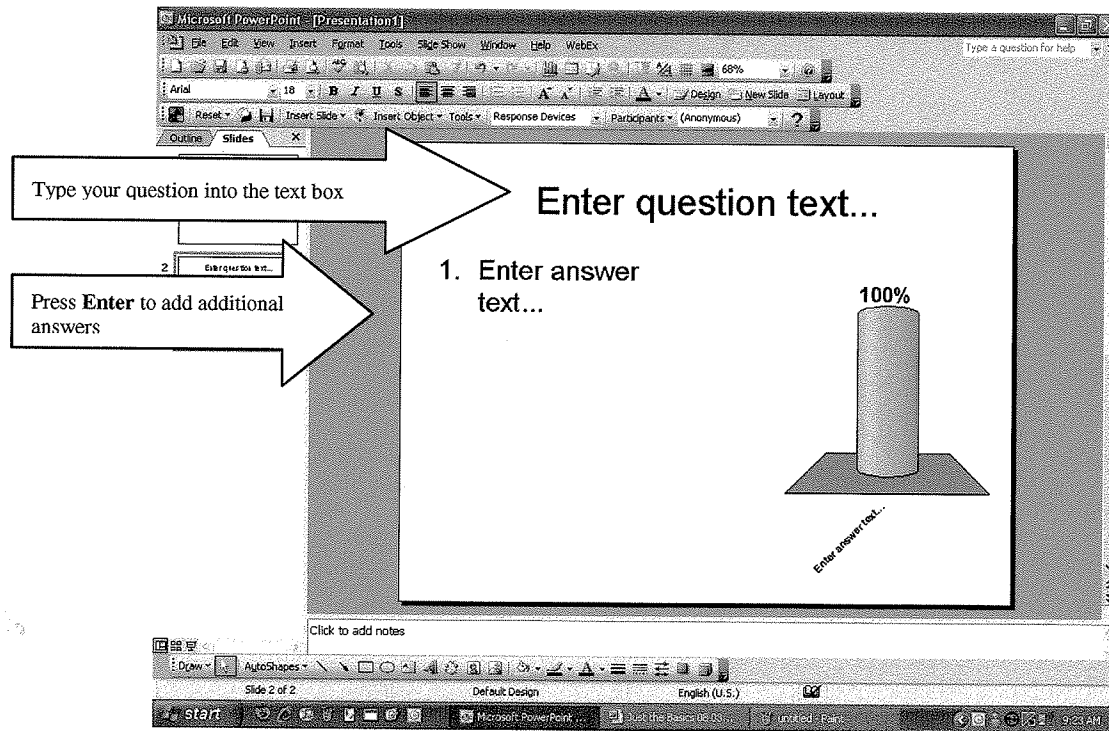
Microsoft PowerPoint - [Presentation1]

File Edit View Insert Format Tools Slide Show Window Help WebEx

Type a question for help

68%

Arial 18 B I U S A Design New Slide Layout

Reset Insert Slide Insert Object Tools Response Devices Participants (Anonymous) ?

Outline Slides ×

Type your question into the text box

Enter question text...

2 Enter question text...

Press **Enter** to add additional answers

1. Enter answer text...

100%

Enter answer text...

Click to add notes

Draw AutoShapes

Slide 2 of 2 Default Design English (U.S.)

start Microsoft PowerPoint ... Just the Basics 08.03... untitled - Paint 9:23 AM